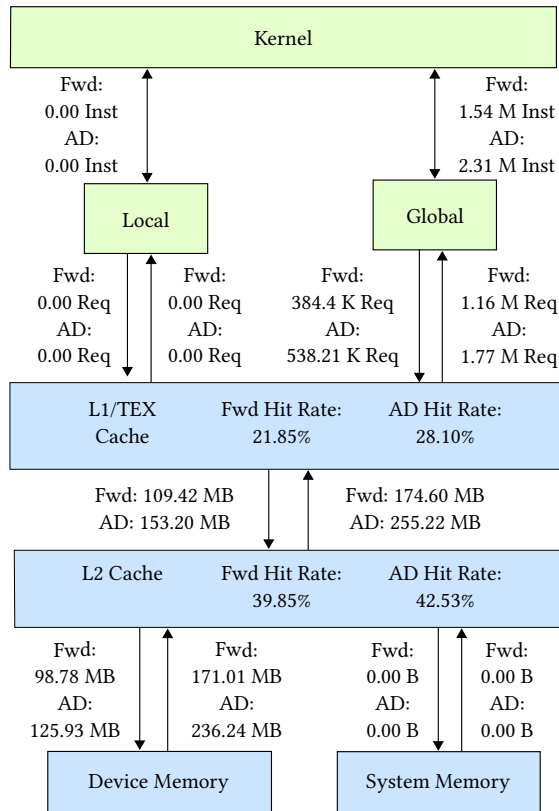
Kernel

Fwd: 0.00 Inst AD: 0.00 Inst

Fwd: 1.54 M Inst AD: 2.31 M Inst

Local

Global

Fwd: 0.00 Req AD: 0.00 Req

Fwd: 0.00 Req AD: 0.00 Req

Fwd: 384.4 K Req AD: 538.21 K Req

Fwd: 1.16 M Req AD: 1.77 M Req

L1/TEX Cache

Fwd Hit Rate: 21.85%

AD Hit Rate: 28.10%

Fwd: 109.42 MB AD: 153.20 MB

Fwd: 174.60 MB AD: 255.22 MB

L2 Cache

Fwd Hit Rate: 39.85%

AD Hit Rate: 42.53%

Fwd: 98.78 MB AD: 125.93 MB

Fwd: 171.01 MB AD: 236.24 MB

Fwd: 0.00 B AD: 0.00 B

Fwd: 0.00 B AD: 0.00 B

Device Memory

System Memory